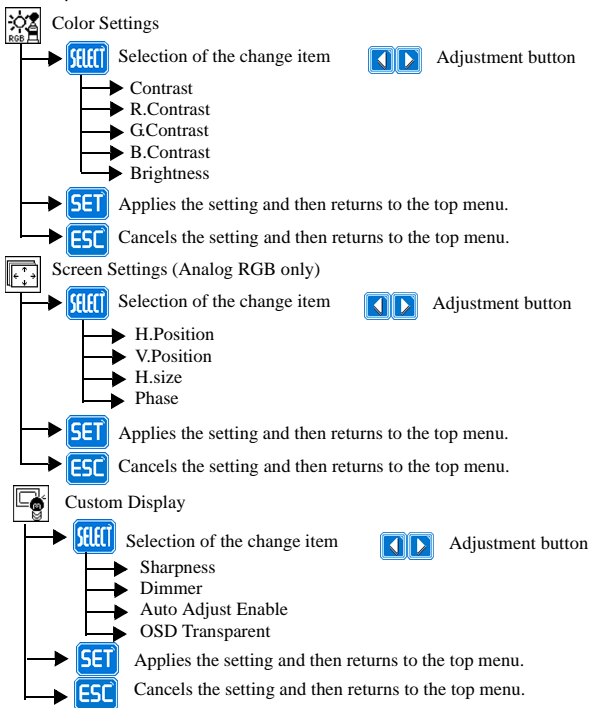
RGB Color Settings

SELECT Selection of the change item

Adjustment button

Contrast
R.Contrast
G.Contrast
B.Contrast
Brightness

SET Applies the setting and then returns to the top menu.

ESC Cancels the setting and then returns to the top menu.

Screen Settings (Analog RGB only)

SELECT Selection of the change item

Adjustment button

H.Position
V.Position
H.size
Phase

SET Applies the setting and then returns to the top menu.

ESC Cancels the setting and then returns to the top menu.

Custom Display

SELECT Selection of the change item

Adjustment button

Sharpness
Dimmer
Auto Adjust Enable
OSD Transparent

SET Applies the setting and then returns to the top menu.

ESC Cancels the setting and then returns to the top menu.